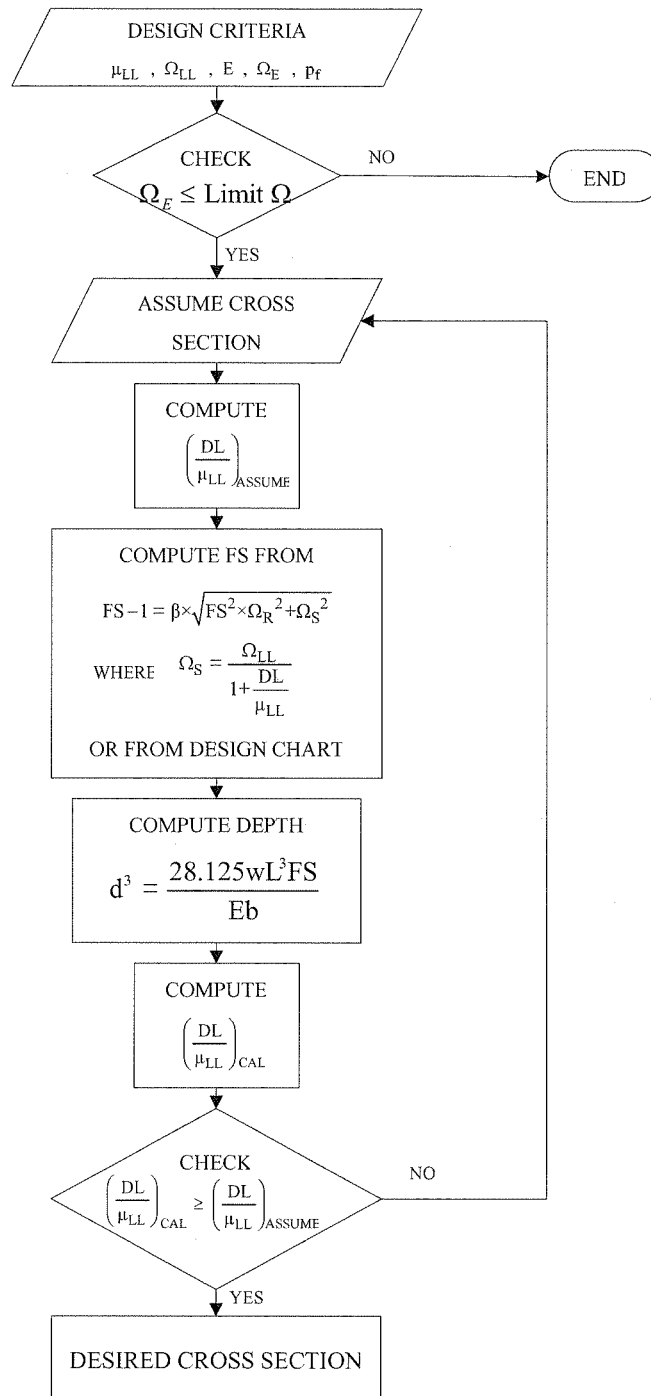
DESIGN CRITERIA

$\mu_{LL}$ , $\Omega_{LL}$ , E , $\Omega_E$ , $p_f$

CHECK

$\Omega_E \leq$ Limit $\Omega$

NO

END

YES

ASSUME CROSS SECTION

COMPUTE

$\left(\frac{DL}{\mu_{LL}}\right)_{ASSUME}$

COMPUTE FS FROM

$FS-1=\beta\times\sqrt{FS^2\times\Omega_R{}^2+\Omega_S{}^2}$

WHERE $\Omega_S=\frac{\Omega_{LL}}{1+\frac{DL}{\mu_{LL}}}$

OR FROM DESIGN CHART

COMPUTE DEPTH

$d^3=\frac{28.125wL^3FS}{Eb}$

COMPUTE

$\left(\frac{DL}{\mu_{LL}}\right)_{CAL}$

CHECK

$\left(\frac{DL}{\mu_{LL}}\right)_{CAL} \geq \left(\frac{DL}{\mu_{LL}}\right)_{ASSUME}$

NO

YES

DESIRED CROSS SECTION